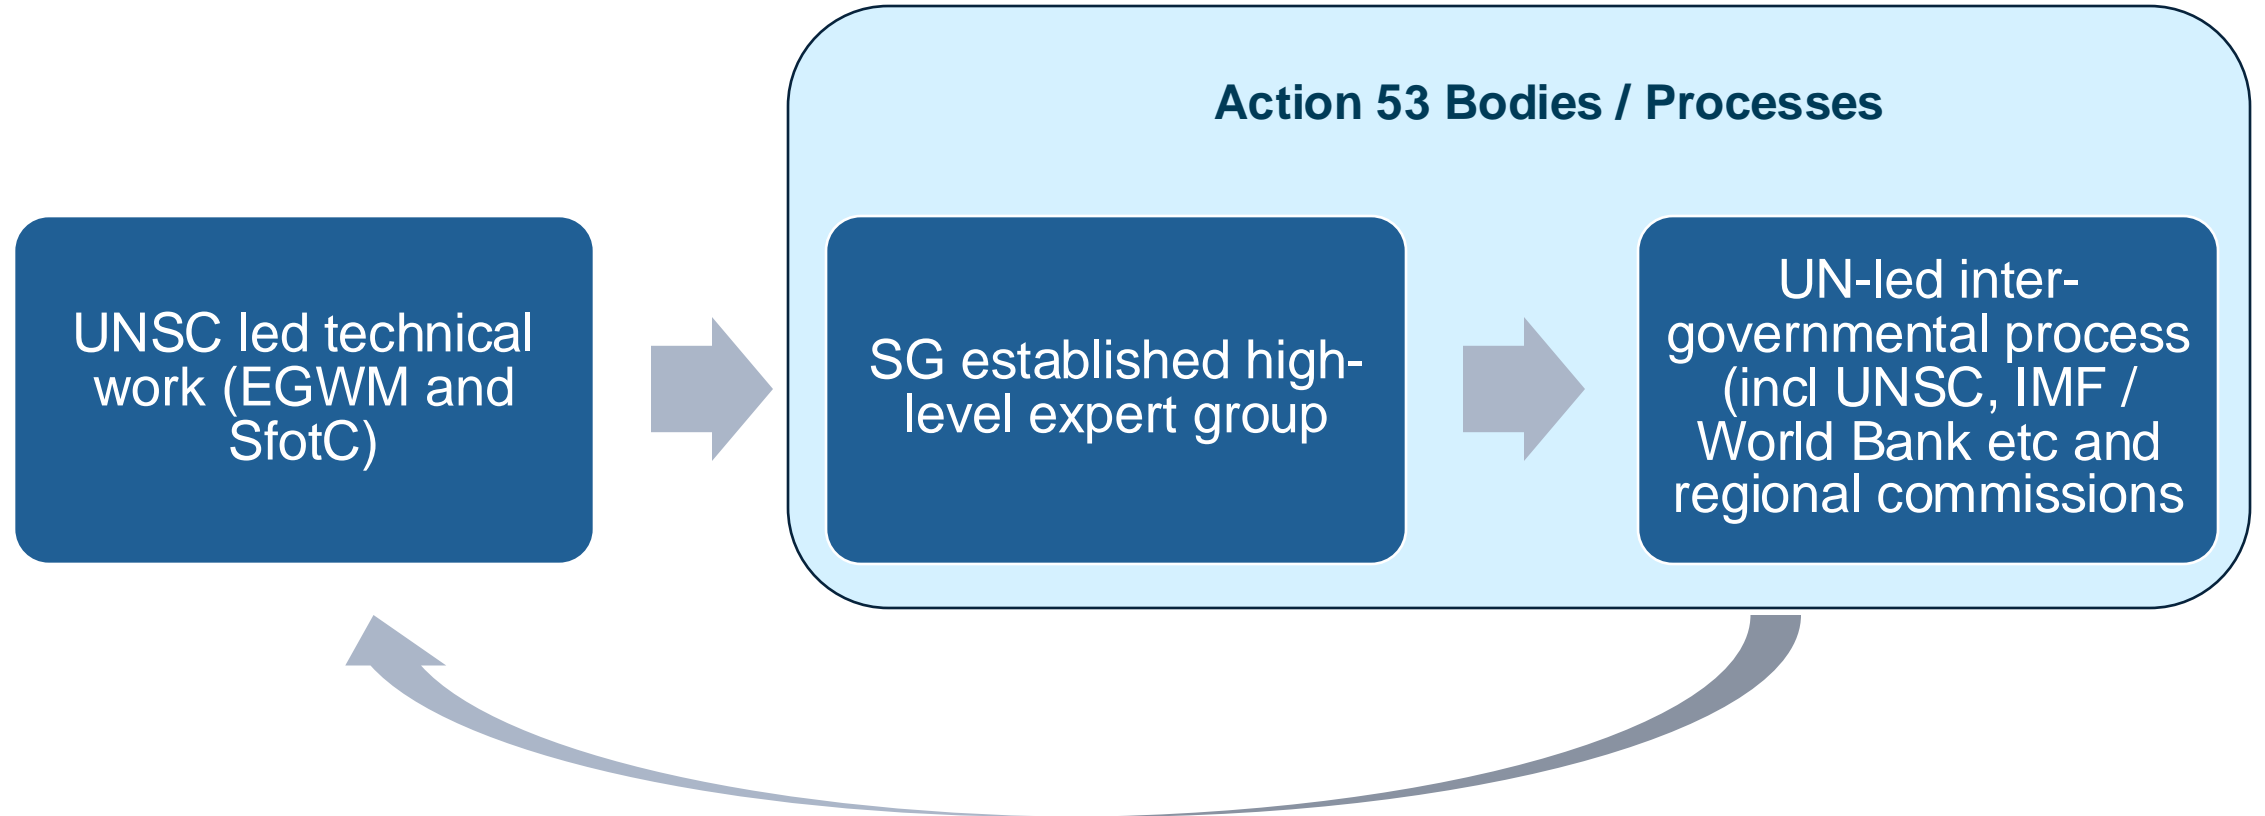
UNSC led technical work (EGWM and SfotC)

Action 53 Bodies / Processes

SG established high-level expert group

UN-led inter-governmental process (incl UNSC, IMF / World Bank etc and regional commissions